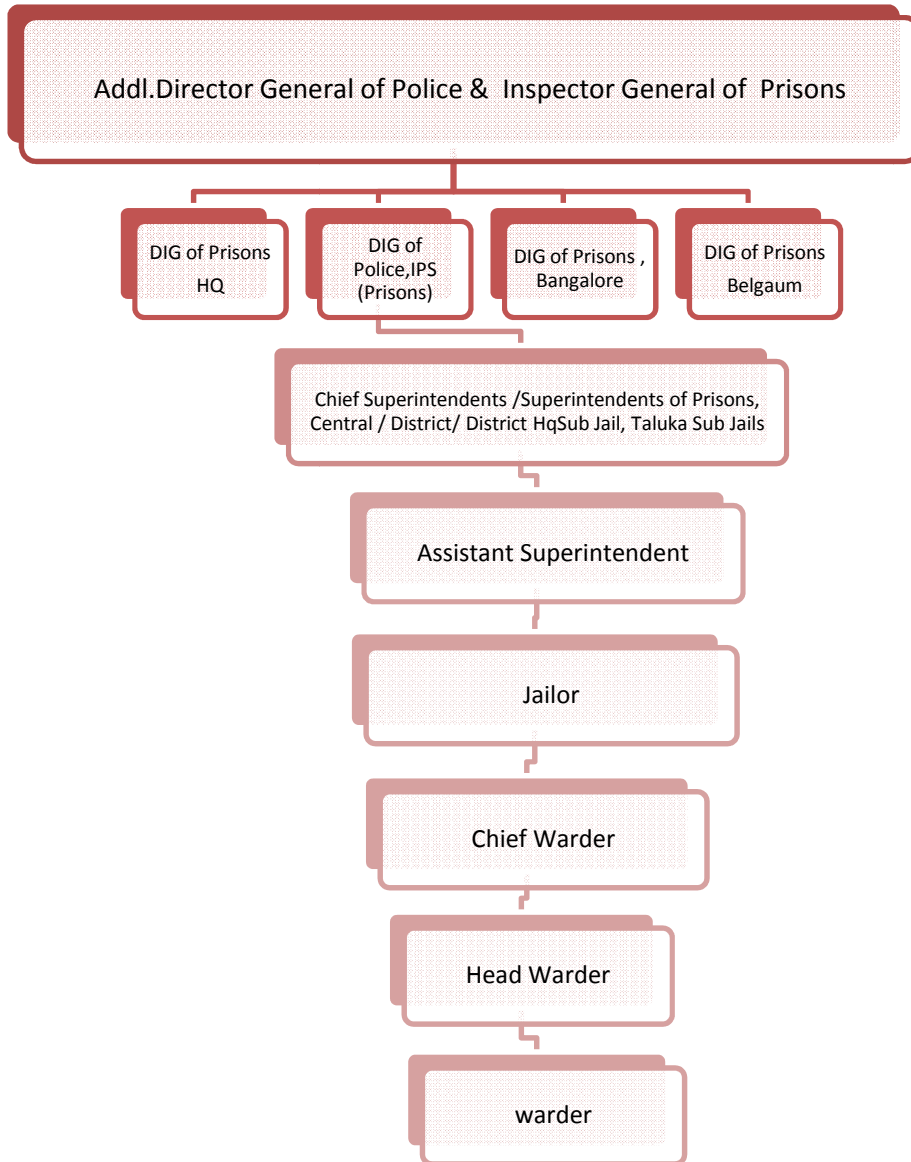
Addl.Director General of Police & Inspector General of Prisons

DIG of Prisons HQ

DIG of Police,IPS (Prisons)

DIG of Prisons , Bangalore

DIG of Prisons Belgaum

Chief Superintendents /Superintendents of Prisons, Central / District/ District HqSub Jail, Taluka Sub Jails

Assistant Superintendent

Jailor

Chief Warder

Head Warder

warder